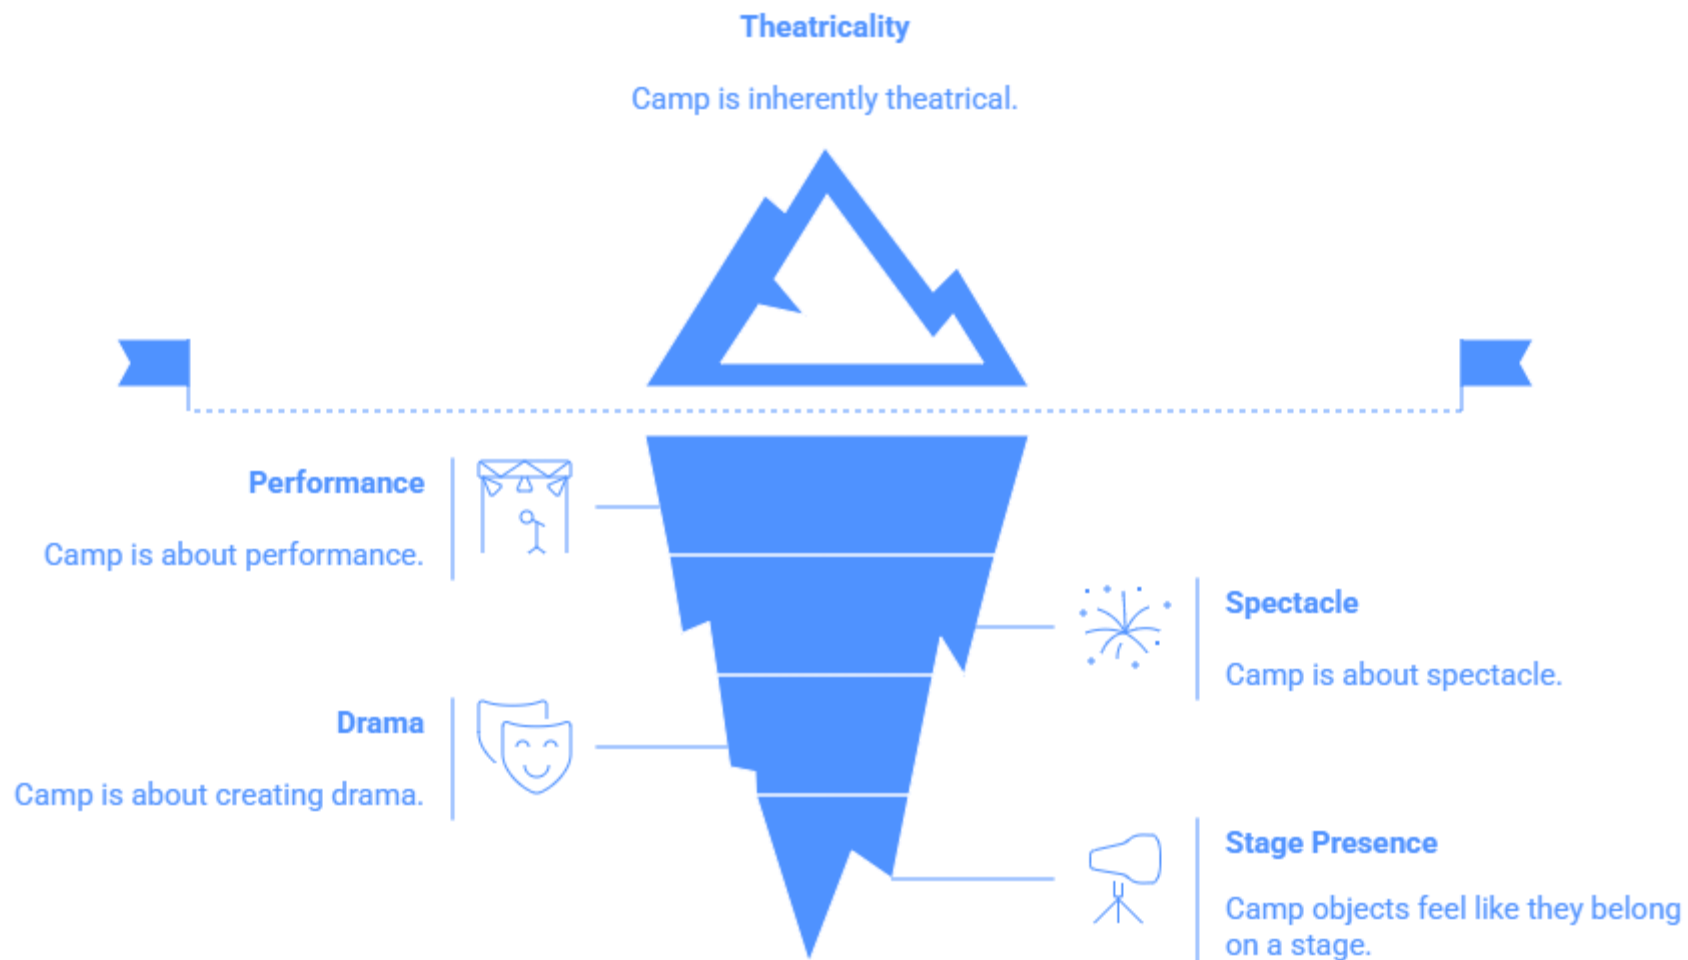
Theatricality

Camp is inherently theatrical.

Performance

Camp is about performance.

Spectacle

Camp is about spectacle.

Drama

Camp is about creating drama.

Stage Presence

Camp objects feel like they belong on a stage.